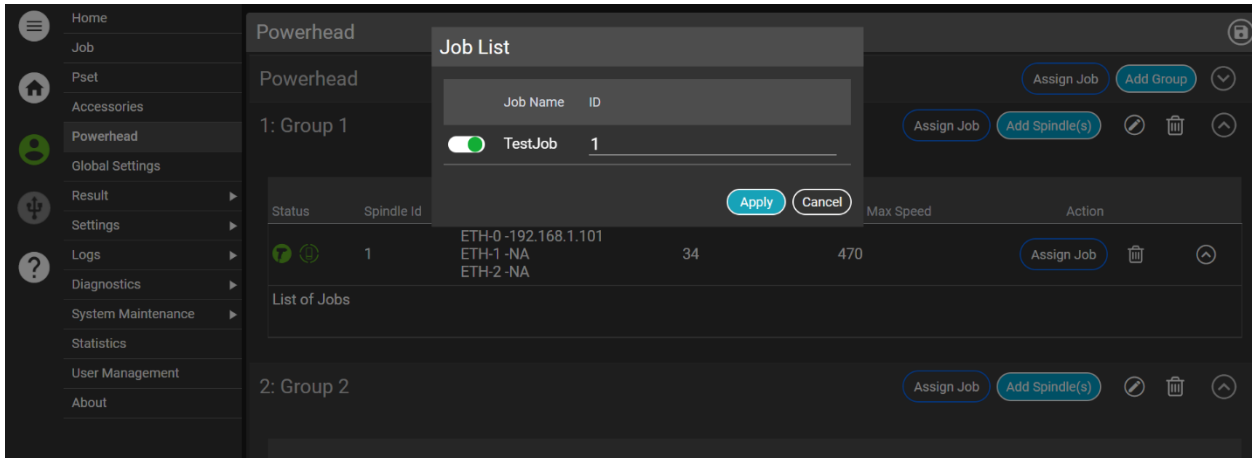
Home
Job
Pset
Accessories
Powerhead
Global Settings
Result
Settings
Logs
Diagnostics
System Maintenance
Statistics
User Management
About

Powerhead

Powerhead
Assign Job
Add Group

1: Group 1
Assign Job
Add Spindle(s)

Job List

| | Job Name | ID |
|---|---|---|
| | TestJob | 1 |

Apply
Cancel

| Status | Spindle Id | | | Max Speed | Action |
|---|---|---|---|---|---|
| | 1 | ETH-0 -192.168.1.101 ETH-1 -NA ETH-2 -NA | 34 | 470 | Assign Job |

List of Jobs

2: Group 2
Assign Job
Add Spindle(s)